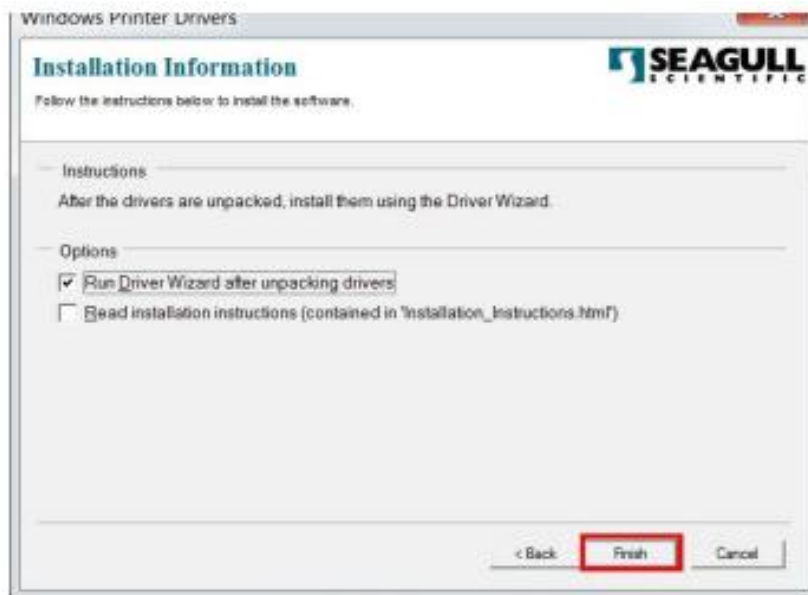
Windows Printer Drivers

Installation Information

Follow the instructions below to install the software.

SEAGULL SCIENTIFIC

Instructions

After the drivers are unpacked, install them using the Driver Wizard.

Options

Run Driver Wizard after unpacking drivers

Read installation instructions (contained in 'Installation_Instructions.html')

< Back

Finish

Cancel